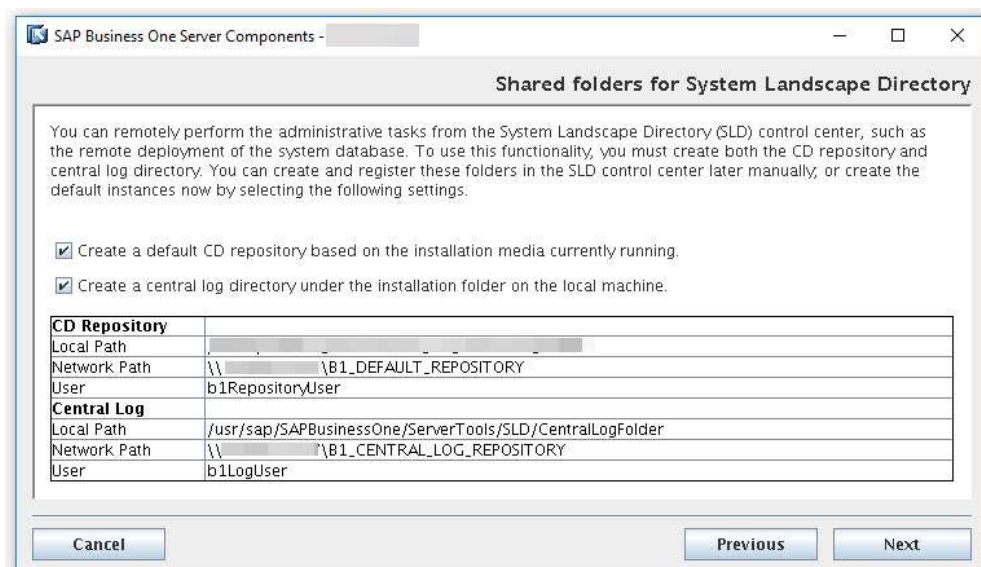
SAP Business One Server Components - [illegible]

Shared folders for System Landscape Directory

You can remotely perform the administrative tasks from the System Landscape Directory (SLD) control center, such as the remote deployment of the system database. To use this functionality, you must create both the CD repository and central log directory. You can create and register these folders in the SLD control center later manually, or create the default instances now by selecting the following settings.

Create a default CD repository based on the installation media currently running.

Create a central log directory under the installation folder on the local machine.

| CD Repository | |
|---|---|
| Local Path | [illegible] |
| Network Path | \\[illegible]\B1_DEFAULT_REPOSITORY |
| User | b1RepositoryUser |
| Central Log | |
| Local Path | /usr/sap/SAPBusinessOne/ServerTools/SLD/CentralLogFolder |
| Network Path | \\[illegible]\B1_CENTRAL_LOG_REPOSITORY |
| User | b1LogUser |

Cancel

Previous

Next